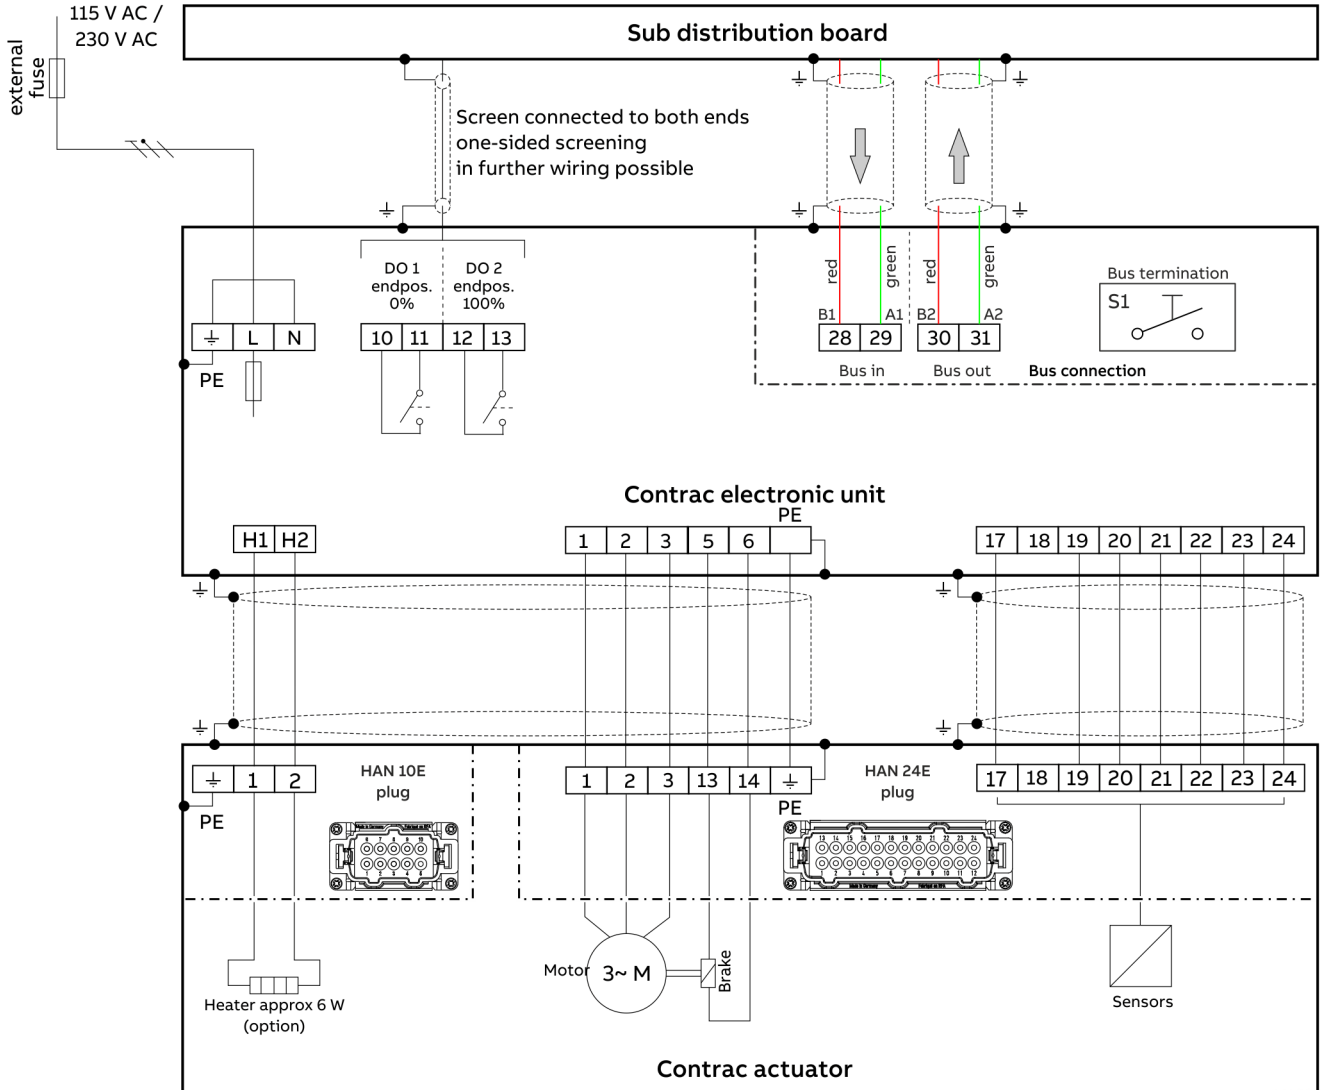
115 V AC /
230 V AC

external fuse

Sub distribution board

Screen connected to both ends
one-sided screening
in further wiring possible

red
green
red
green

DO 1 endpos. 0%
DO 2 endpos. 100%

⏚ L N

PE

10 11 12 13

B1 A1 B2 A2
28 29 30 31
Bus in
Bus out
Bus connection

Bus termination
S1

Contrac electronic unit

H1 H2

1 2 3 5 6
PE

17 18 19 20 21 22 23 24

⏚ 1 2
PE
HAN 10E plug

1 2 3 13 14 ⏚
PE
HAN 24E plug

17 18 19 20 21 22 23 24

Heater approx 6 W
(option)

Motor
3~ M
Brake

Sensors

Contrac actuator